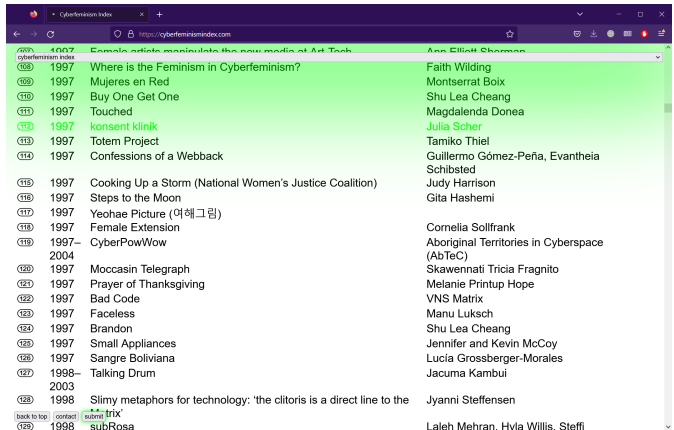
Cyberfeminism Index

https://cyberfeminismindex.com

cyberfeminism index

| | | | |
|---|---|---|---|
| 107 | 1997 | Female artists manipulate the new media at Art Tech | Ann Elliott Sherman |
| 108 | 1997 | Where is the Feminism in Cyberfeminism? | Faith Wilding |
| 109 | 1997 | Mujeres en Red | Montserrat Boix |
| 110 | 1997 | Buy One Get One | Shu Lea Cheang |
| 111 | 1997 | Touched | Magdalenda Donea |
| 112 | 1997 | konsent klinik | Julia Scher |
| 113 | 1997 | Totem Project | Tamiko Thiel |
| 114 | 1997 | Confessions of a Webback | Guillermo Gómez-Peña, Evantheia Schibsted |
| 115 | 1997 | Cooking Up a Storm (National Women's Justice Coalition) | Judy Harrison |
| 116 | 1997 | Steps to the Moon | Gita Hashemi |
| 117 | 1997 | Yeohae Picture (여해그림) | |
| 118 | 1997 | Female Extension | Cornelia Sollfrank |
| 119 | 1997–2004 | CyberPowWow | Aboriginal Territories in Cyberspace (AbTeC) |
| 120 | 1997 | Moccasin Telegraph | Skawennati Tricia Fragnito |
| 121 | 1997 | Prayer of Thanksgiving | Melanie Printup Hope |
| 122 | 1997 | Bad Code | VNS Matrix |
| 123 | 1997 | Faceless | Manu Luksch |
| 124 | 1997 | Brandon | Shu Lea Cheang |
| 125 | 1997 | Small Appliances | Jennifer and Kevin McCoy |
| 126 | 1997 | Sangre Boliviana | Lucía Grossberger-Morales |
| 127 | 1998–2003 | Talking Drum | Jacuma Kambui |
| 128 | 1998 | Slimy metaphors for technology: 'the clitoris is a direct line to the Matrix' | Jyanni Steffensen |
| 129 | 1998 | subRosa | Laleh Mehran, Hyla Willis, Steffi |

back to top contact submit